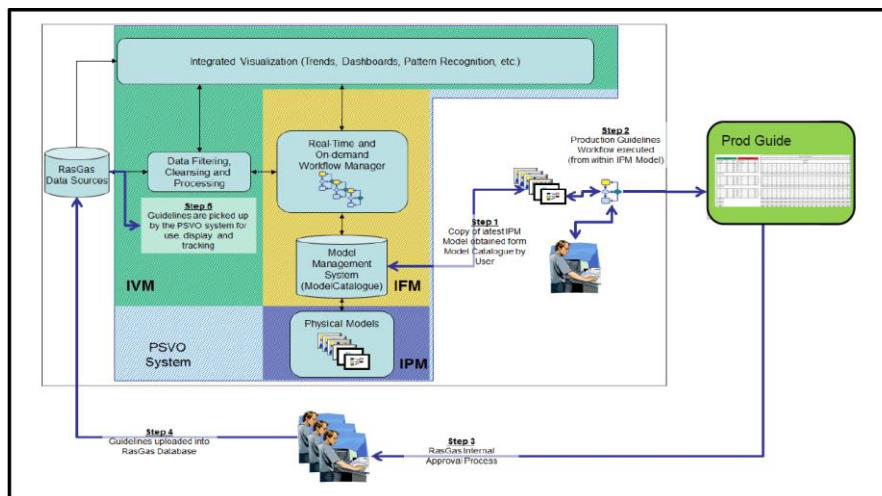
Integrated Visualization (Trends, Dashboards, Pattern Recognition, etc.)

RasGas Data Sources

Data Filtering, Cleansing and Processing

Real-Time and On-demand Workflow Manager

Step 5
Guidelines are picked up by the PSVO system for use, display and tracking

IVM

Model Management System (ModelCatalogue)

IFM

PSVO System

Physical Models

IPM

Step 2
Production Guidelines Workflow executed (from within IFM Model)

Step 1
Copy of latest IPM Model obtained form Model Catalogue by User

Prod Guide

Step 4
Guidelines uploaded into RasGas Database

Step 3
RasGas Internal Approval Process